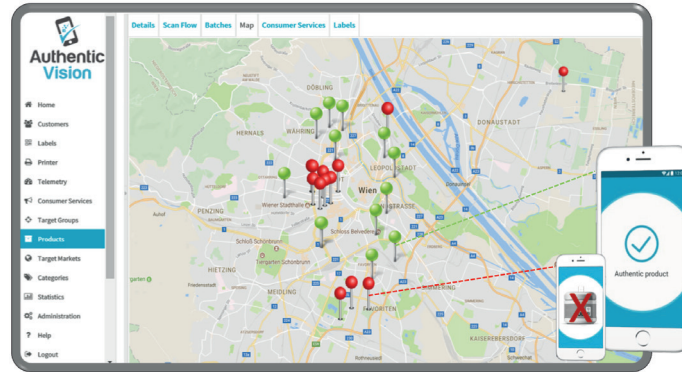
Authentic Vision

Home
Customers
Labels
Printer
Telemetry
Consumer Services
Target Groups
Products
Target Markets
Categories
Statistics
Administration
Help
Logout

Details Scan Flow Batches Map Consumer Services Labels

DÖBLING
HERNALS
WÄHRING
DONAUSTADT
LEOPOLDSTADT
Wien
PENZING
Wiener Stadthalle
Schloss Belvedere
Schloß Schönbrunn
Tiergarten Schönbrunn
HIETZING
MEIDLING
KAISEREBERSDORF
Auhof
Friedensstadt
Schwechat

Authentic product